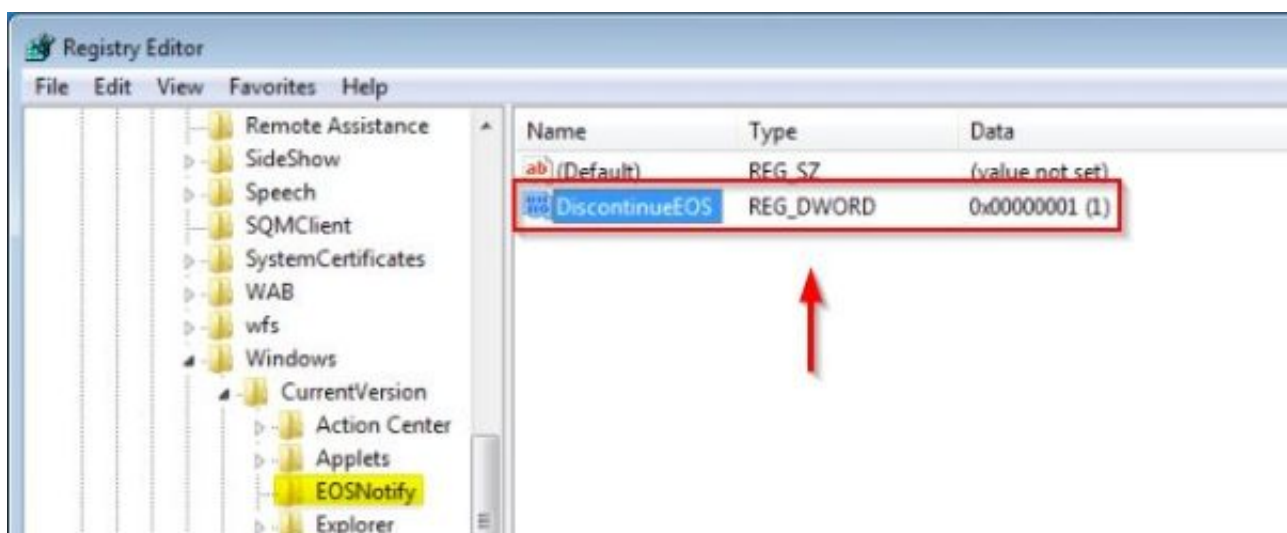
Registry Editor

File Edit View Favorites Help

Remote Assistance
SideShow
Speech
SQMClient
SystemCertificates
WAB
wfs
Windows
CurrentVersion
Action Center
Applets
EOSNotify
Explorer

| Name | Type | Data |
|---|---|---|
| ab (Default) | REG_SZ | (value not set) |
| DiscontinueEOS | REG_DWORD | 0x00000001 (1) |